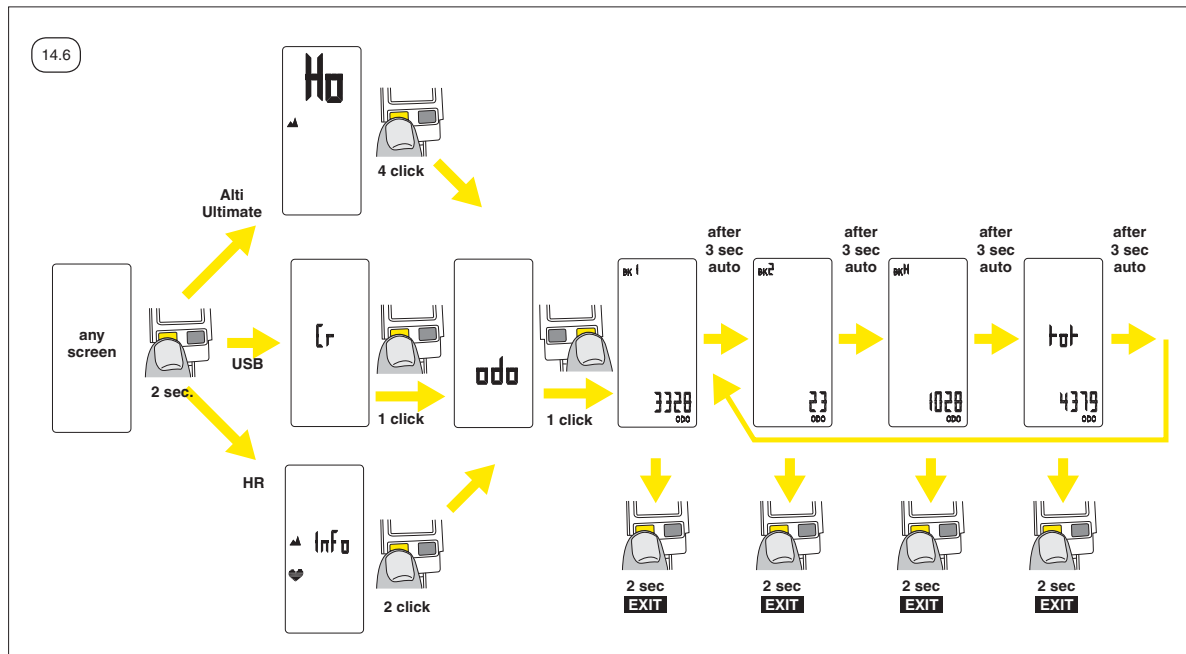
14.6

Ho

4 click

Alti Ultimate

any screen

2 sec.

USB

Cr

1 click

odo

1 click

BK1

3328

ODO

after 3 sec auto

BK2

23

ODO

after 3 sec auto

BKM

1028

ODO

after 3 sec auto

tot

4379

ODO

after 3 sec auto

HR

InFo

2 click

2 sec
EXIT

2 sec
EXIT

2 sec
EXIT

2 sec
EXIT